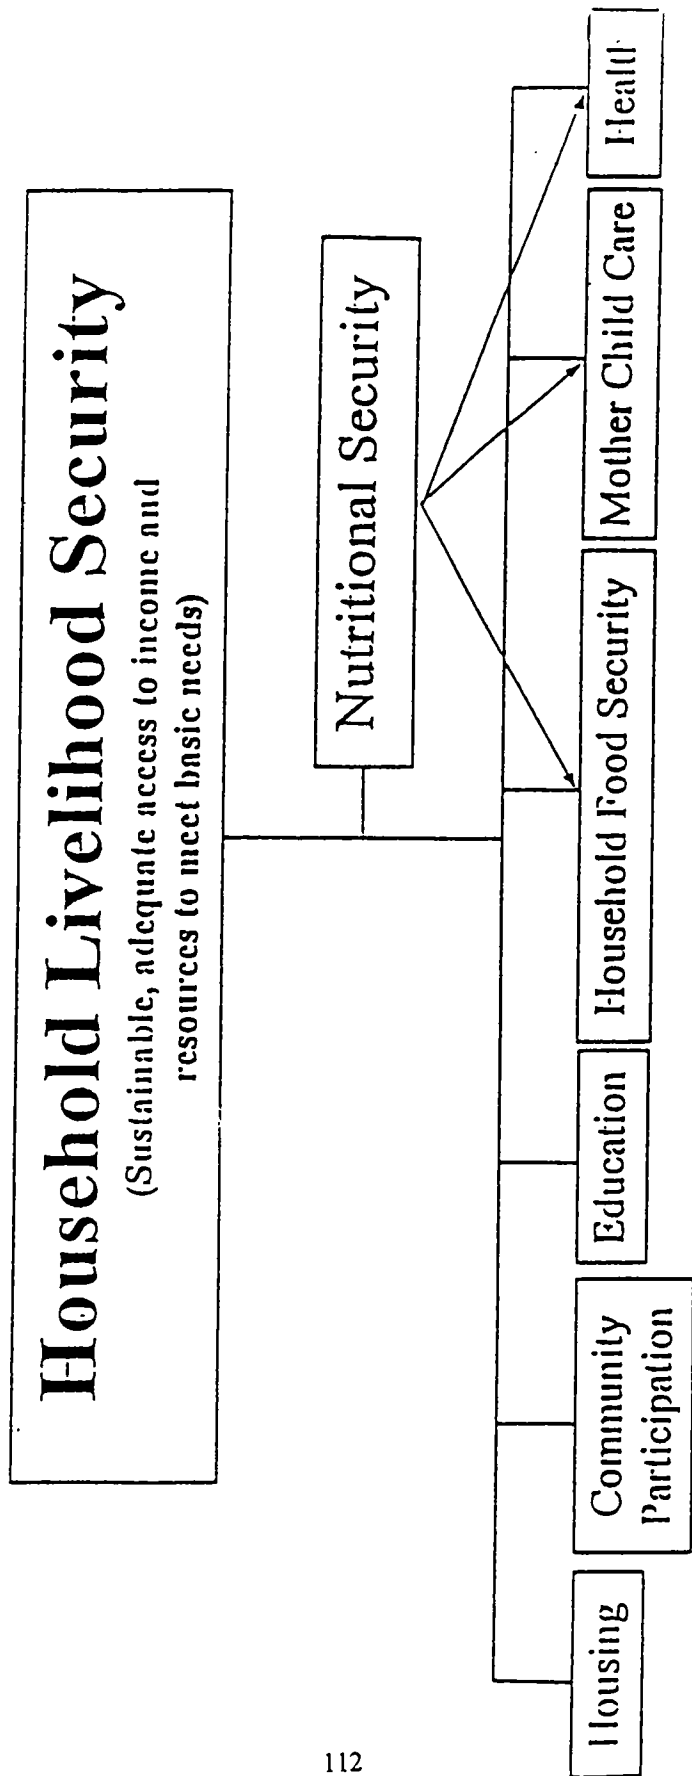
Household Livelihood Security
(Sustainable, adequate access to income and resources to meet basic needs)

Nutritional Security

Housing

Community Participation

Education

Household Food Security

Mother Child Care

Healt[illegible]

112